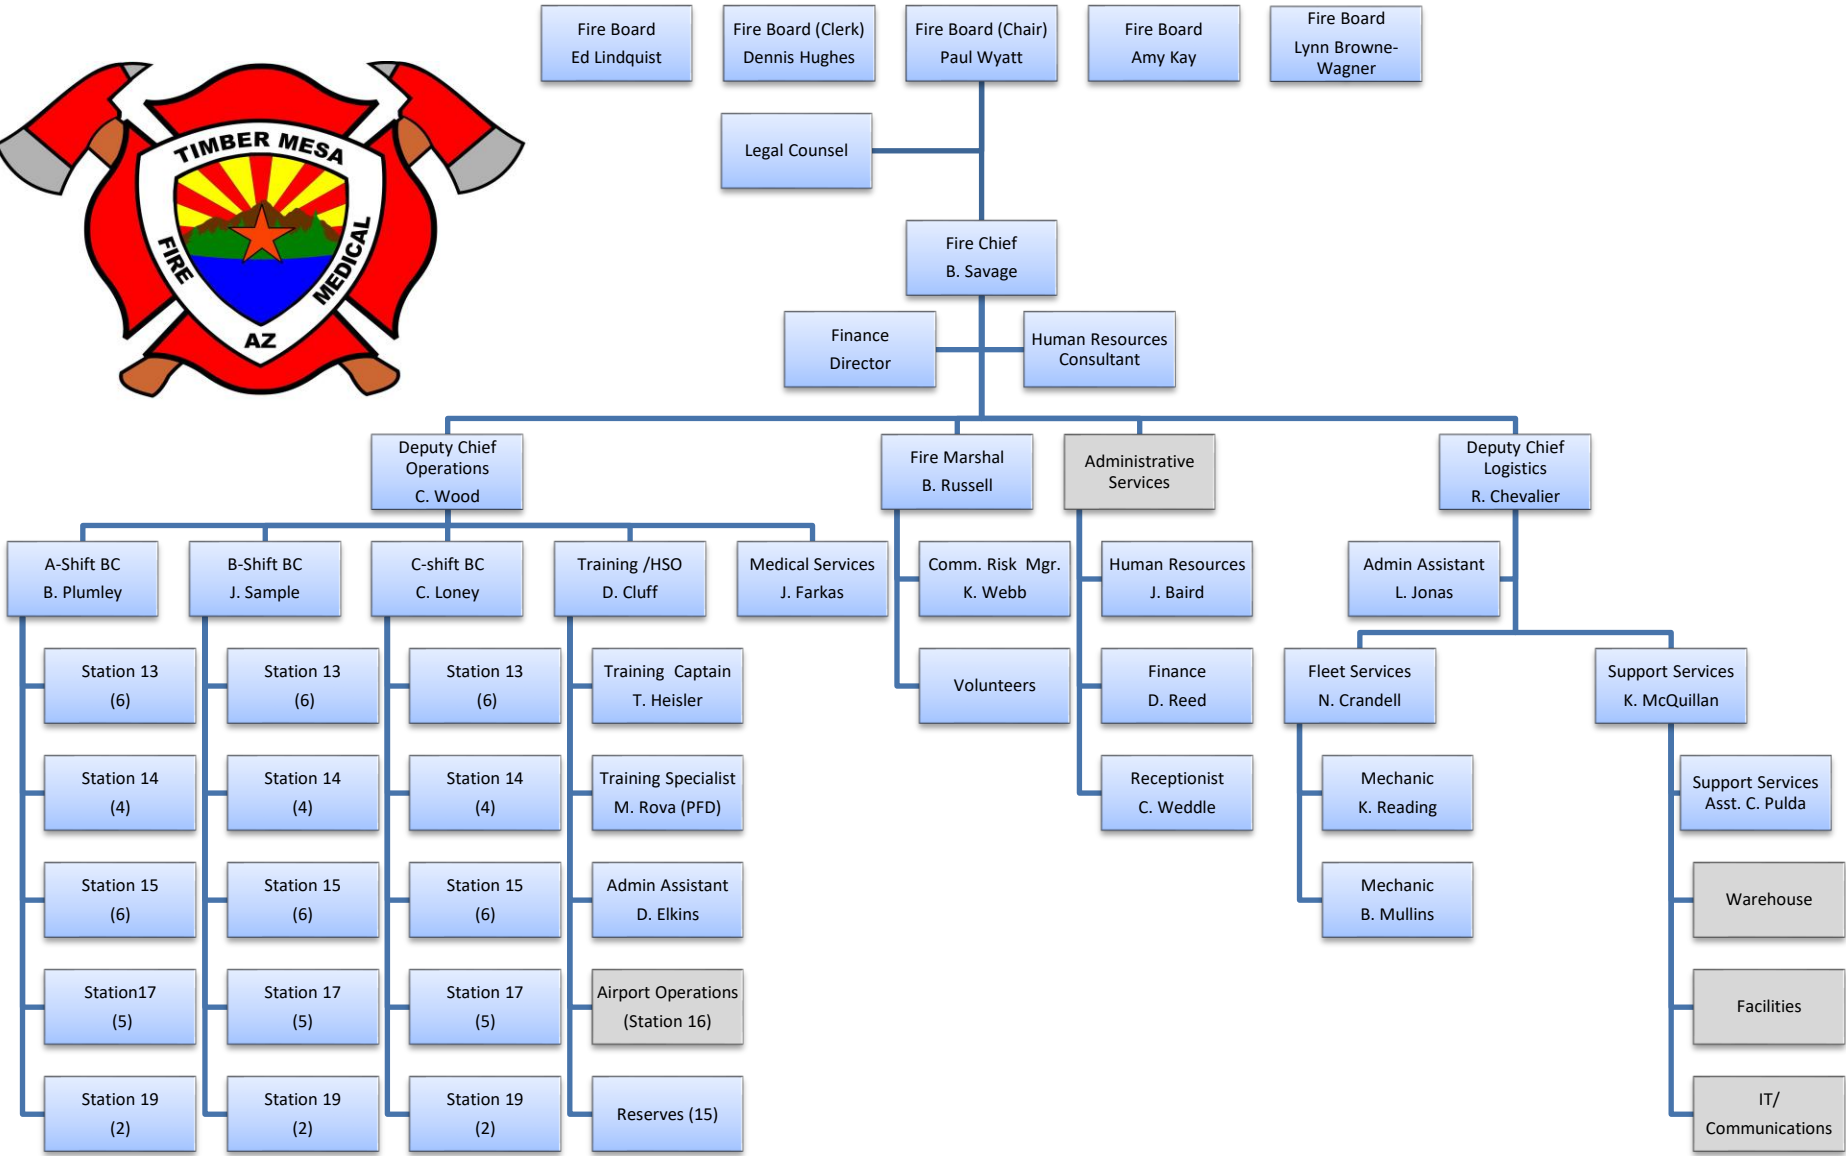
TIMBER MESA
FIRE
MEDICAL
AZ

Fire Board
Ed Lindquist

Fire Board (Clerk)
Dennis Hughes

Fire Board (Chair)
Paul Wyatt

Fire Board
Amy Kay

Fire Board
Lynn Browne-Wagner

Legal Counsel

Fire Chief
B. Savage

Finance
Director

Human Resources
Consultant

Deputy Chief
Operations
C. Wood

Fire Marshal
B. Russell

Administrative
Services

Deputy Chief
Logistics
R. Chevalier

A-Shift BC
B. Plumley

B-Shift BC
J. Sample

C-shift BC
C. Loney

Training /HSO
D. Cluff

Medical Services
J. Farkas

Comm. Risk Mgr.
K. Webb

Human Resources
J. Baird

Admin Assistant
L. Jonas

Station 13
(6)

Station 13
(6)

Station 13
(6)

Training Captain
T. Heisler

Volunteers

Finance
D. Reed

Fleet Services
N. Crandell

Support Services
K. McQuillan

Station 14
(4)

Station 14
(4)

Station 14
(4)

Training Specialist
M. Rova (PFD)

Receptionist
C. Weddle

Mechanic
K. Reading

Support Services
Asst. C. Pulda

Station 15
(6)

Station 15
(6)

Station 15
(6)

Admin Assistant
D. Elkins

Mechanic
B. Mullins

Warehouse

Station17
(5)

Station 17
(5)

Station 17
(5)

Airport Operations
(Station 16)

Facilities

Station 19
(2)

Station 19
(2)

Station 19
(2)

Reserves (15)

IT/
Communications